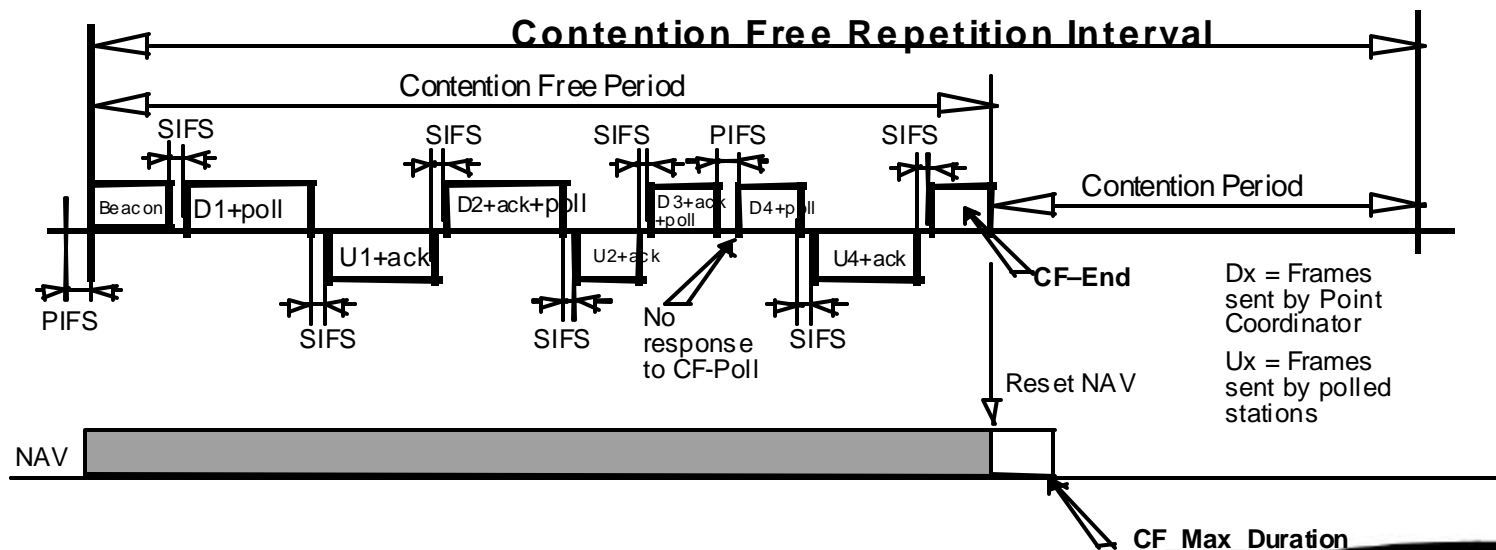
Contention Free Repetition Interval

Contention Free Period

SIFS

SIFS

SIFS

PIFS

SIFS

Contention Period

Beacon

D1+poll

D2+ack+poll

D3+ack +poll

D4+poll

U1+ack

U2+ack

U4+ack

CF–End

PIFS

SIFS

SIFS

No response to CF-Poll

SIFS

Dx = Frames sent by Point Coordinator

Ux = Frames sent by polled stations

Reset NAV

NAV

CF Max Duration